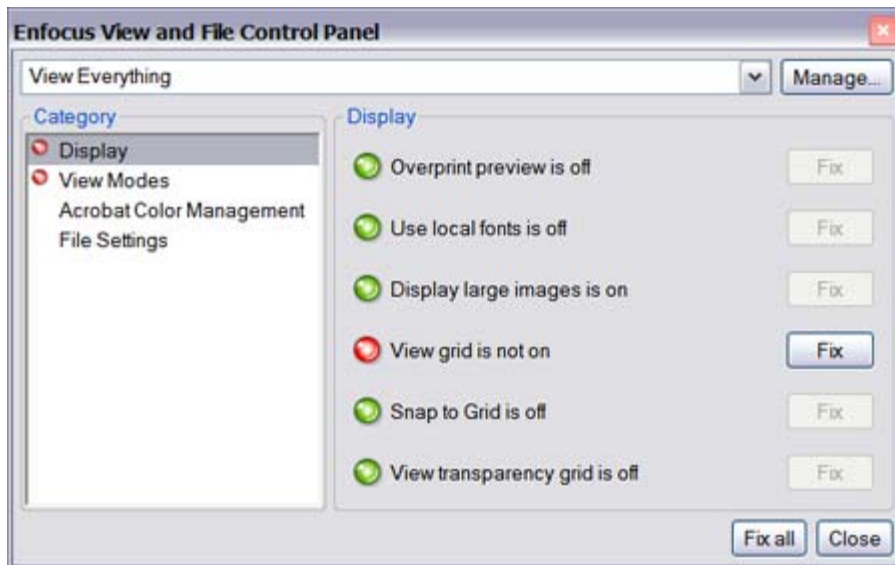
Enfocus View and File Control Panel

View Everything

Manage...

Category

Display

View Modes

Acrobat Color Management

File Settings

Display

Overprint preview is off

Fix

Use local fonts is off

Fix

Display large images is on

Fix

View grid is not on

Fix

Snap to Grid is off

Fix

View transparency grid is off

Fix

Fix all

Close